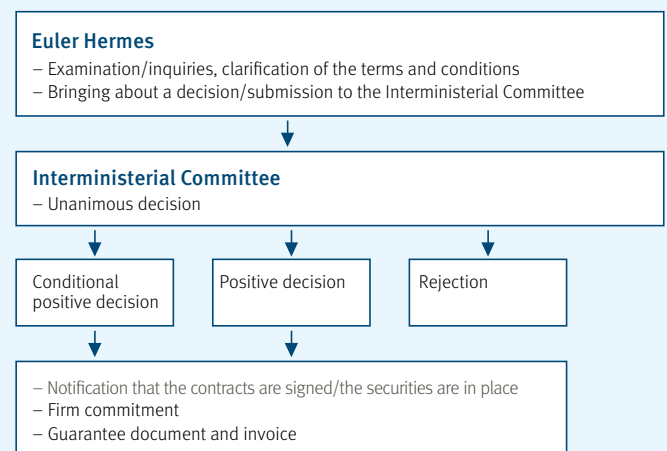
Euler Hermes

– Examination/inquiries, clarification of the terms and conditions
– Bringing about a decision/submission to the Interministerial Committee

Interministerial Committee

– Unanimous decision

Conditional positive decision

Positive decision

Rejection

– Notification that the contracts are signed/the securities are in place
– Firm commitment
– Guarantee document and invoice